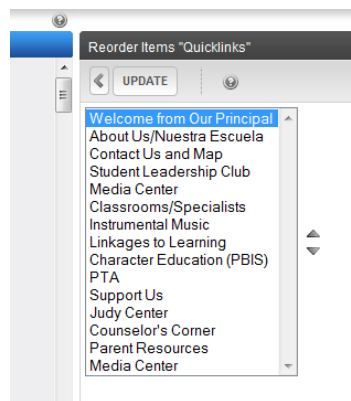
Reorder Items "Quicklinks"

UPDATE

Welcome from Our Principal
About Us/Nuestra Escuela
Contact Us and Map
Student Leadership Club
Media Center
Classrooms/Specialists
Instrumental Music
Linkages to Learning
Character Education (PBIS)
PTA
Support Us
Judy Center
Counselor's Corner
Parent Resources
Media Center